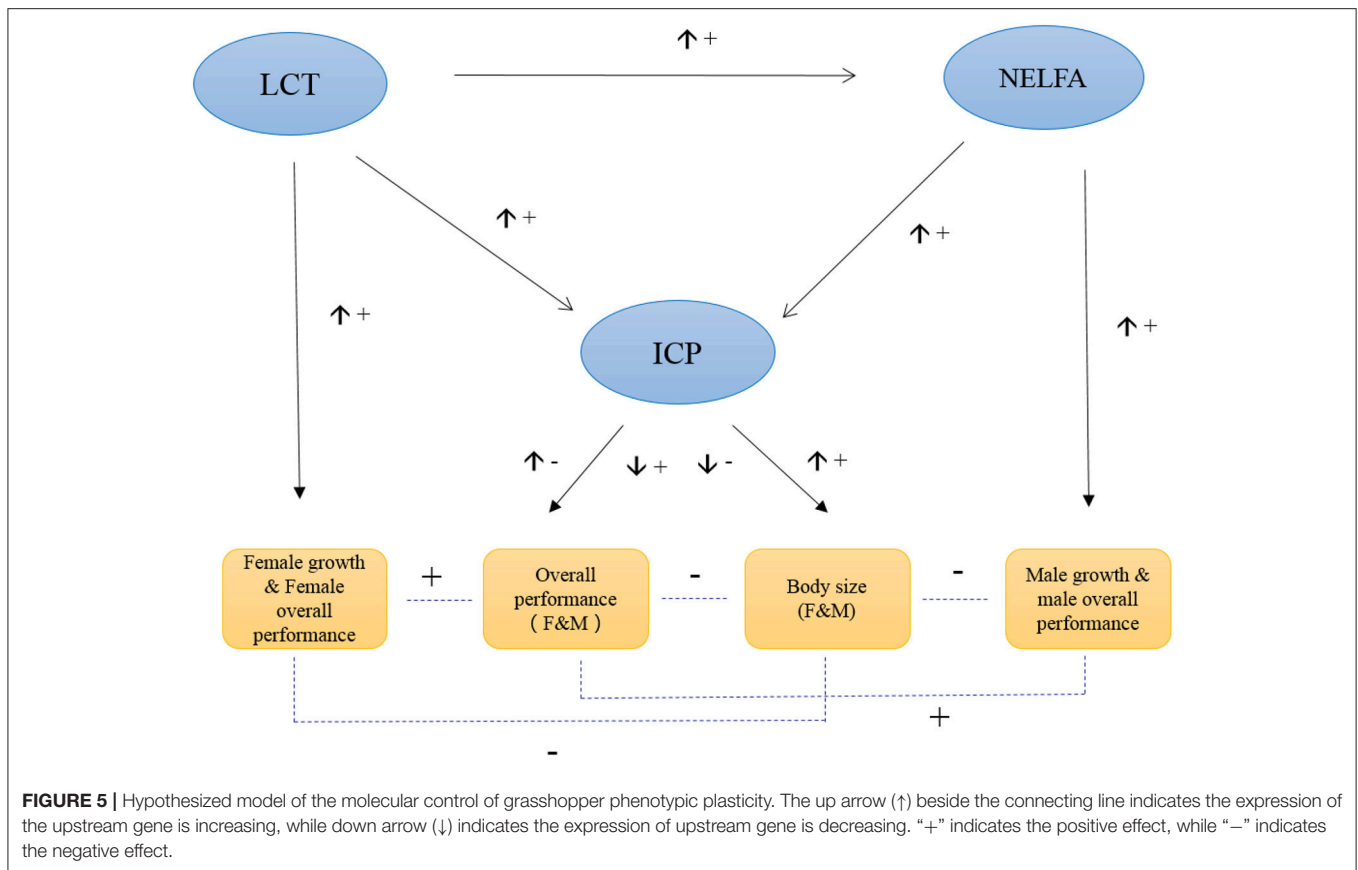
LCT

↑ +

NELFA

↑ +

↑ +

↑ +

ICP

↑ +

↑ -

↓ +

↓ -

↑ +

Female growth & Female overall performance

+

Overall performance ( F&M )

-

Body size (F&M)

-

Male growth & male overall performance

+

-

**FIGURE 5 |** Hypothesized model of the molecular control of grasshopper phenotypic plasticity. The up arrow (↑) beside the connecting line indicates the expression of the upstream gene is increasing, while down arrow (↓) indicates the expression of upstream gene is decreasing. "+" indicates the positive effect, while "−" indicates the negative effect.